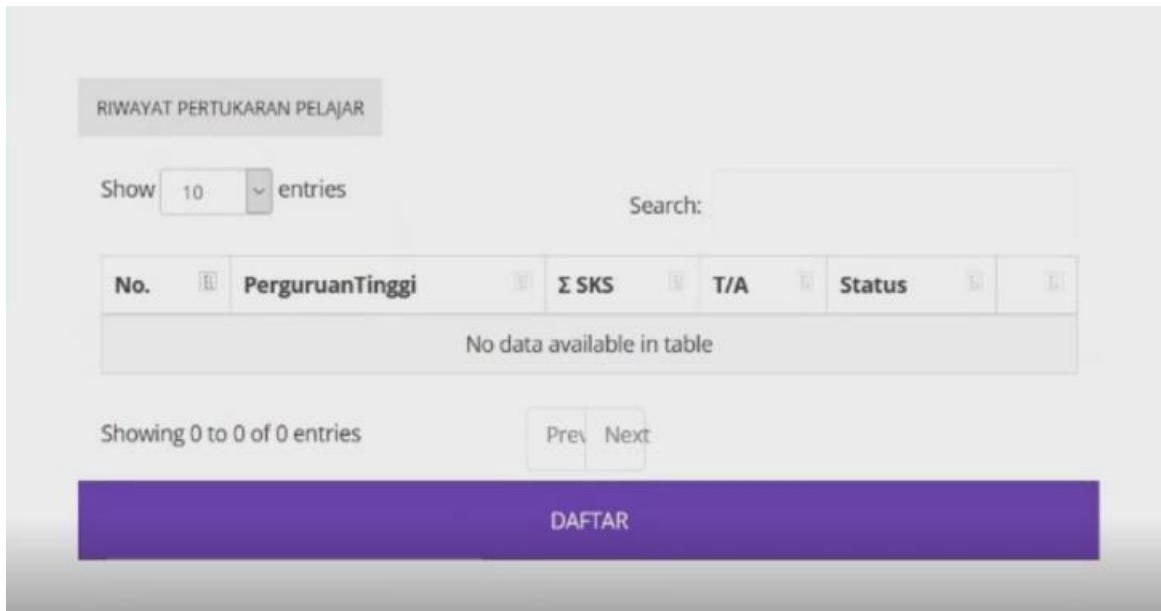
RIWAYAT PERTUKARAN PELAJAR

Show 10 entries

Search:

| No. | PerguruanTinggi | Σ SKS | T/A | Status | |
|---|---|---|---|---|---|
| No data available in table | | | | | |

Showing 0 to 0 of 0 entries

Prev Next

DAFTAR